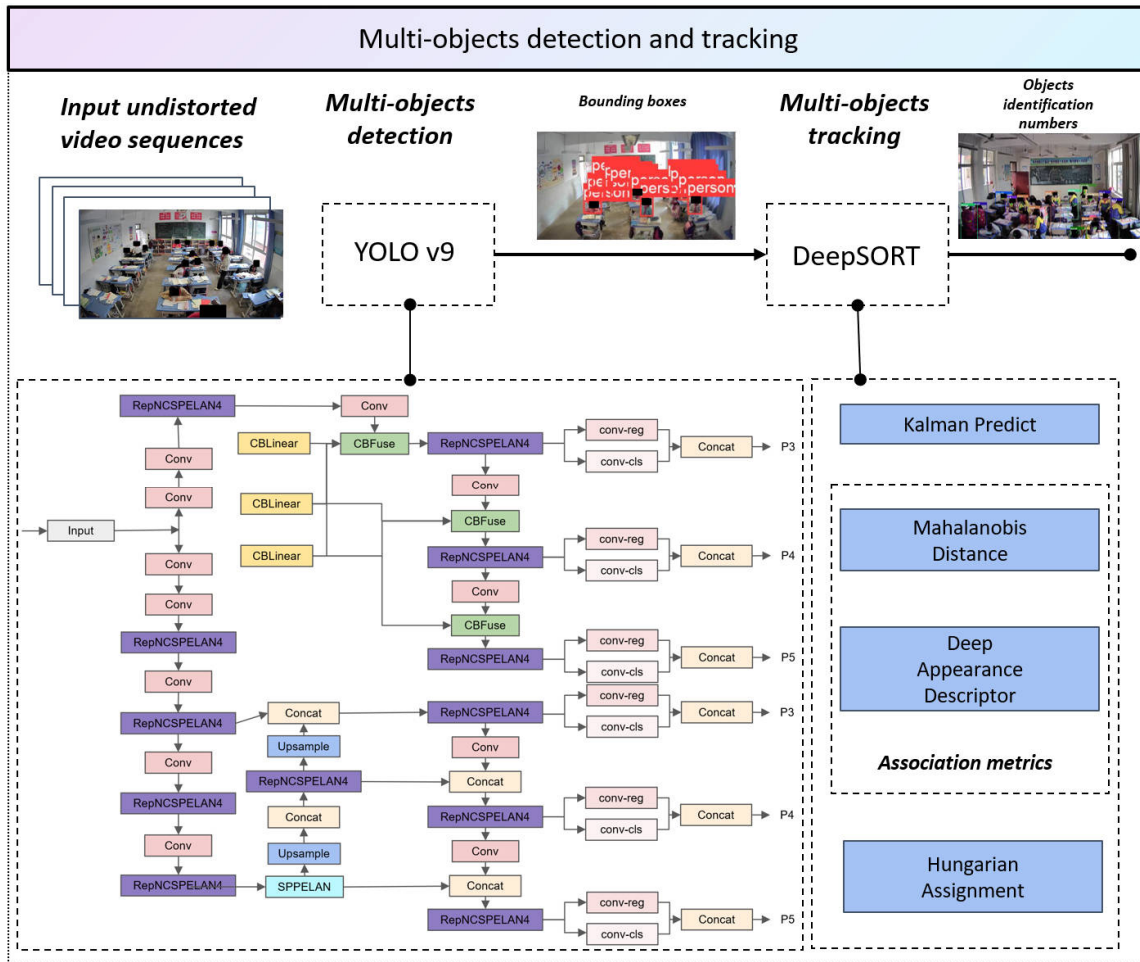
Multi-objects detection and tracking

Input undistorted video sequences

Multi-objects detection

YOLO v9

Bounding boxes

Multi-objects tracking

DeepSORT

Objects identification numbers

RepNCSPELAN4

Conv

Conv

Input

Conv

Conv

RepNCSPELAN4

Conv

RepNCSPELAN4

Conv

RepNCSPELAN4

Conv

RepNCSPELAN4

Conv

CBLinear

CBFuse

CBLinear

CBLinear

RepNCSPELAN4

Conv

CBFuse

RepNCSPELAN4

Conv

CBFuse

RepNCSPELAN4

conv-reg

conv-cls

Concat

P3

conv-reg

conv-cls

Concat

P4

conv-reg

conv-cls

Concat

P5

Concat

Upsample

RepNCSPELAN4

Concat

Upsample

SPPELAN

RepNCSPELAN4

Conv

Concat

RepNCSPELAN4

Conv

Concat

RepNCSPELAN4

conv-reg

conv-cls

Concat

P3

conv-reg

conv-cls

Concat

P4

conv-reg

conv-cls

Concat

P5

Kalman Predict

Mahalanobis Distance

Deep Appearance Descriptor

Association metrics

Hungarian Assignment